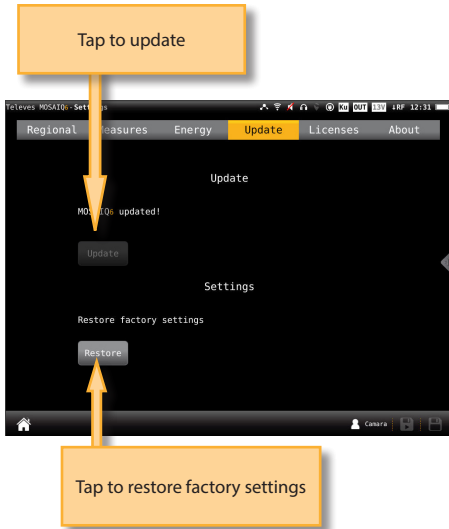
Tap to update

Televes MOSAIQ6 - Settings
Ku OUT 13V RF 12:31

Regional
Measures
Energy
Update
Licenses
About

Update

MOSAIQ6 updated!

Update

Settings

Restore factory settings

Restore

Camara

Tap to restore factory settings